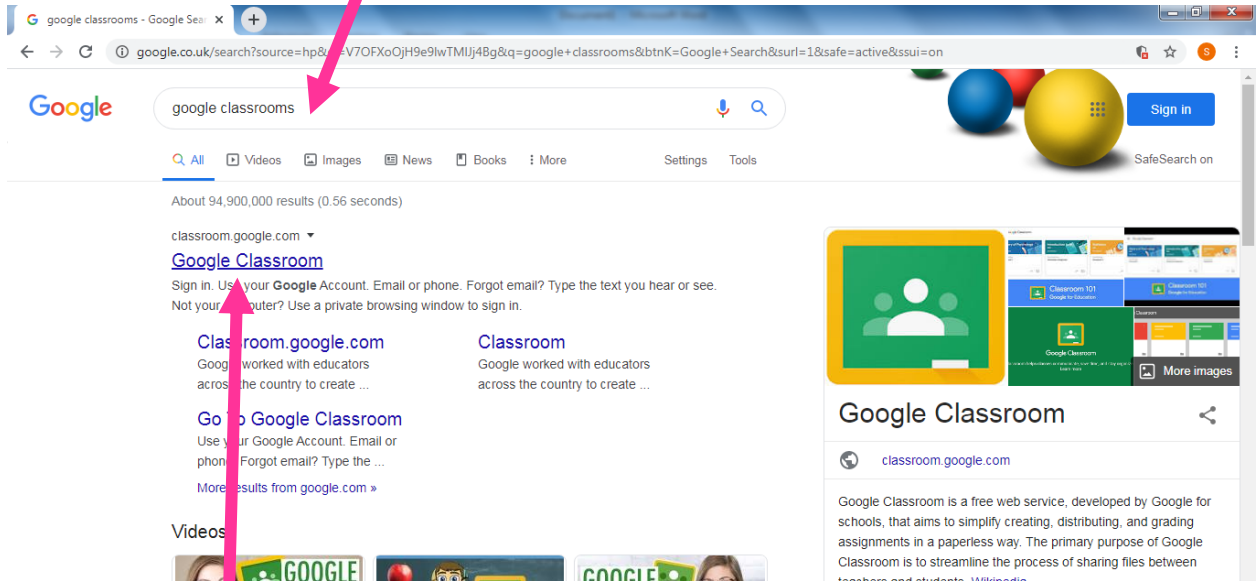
google classrooms - Google Sear ×
+
Document1 - Microsoft Word

google.co.uk/search?source=hp&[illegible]=V7OFXoOjH9e9IwTMIJj4Bg&q=google+classrooms&btnK=Google+Search&surl=1&safe=active&ssui=on

Google
google classrooms
Sign in

All Videos Images News Books More Settings Tools
SafeSearch on

About 94,900,000 results (0.56 seconds)

classroom.google.com
Google Classroom
Sign in. Us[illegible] your Google Account. Email or phone. Forgot email? Type the text you hear or see. Not your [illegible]puter? Use a private browsing window to sign in.

Cla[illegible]sroom.google.com
Googl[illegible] worked with educators acros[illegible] the country to create ...

Classroom
Google worked with educators across the country to create ...

Go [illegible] Google Classroom
Use y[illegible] your Google Account. Email or phon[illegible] Forgot email? Type the ...

More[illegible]sults from google.com »

Videos

GOOGLE
GOOGLE

Classroom 101
Classroom 101
Google Classroom
More images

Google Classroom

classroom.google.com

Google Classroom is a free web service, developed by Google for schools, that aims to simplify creating, distributing, and grading assignments in a paperless way. The primary purpose of Google Classroom is to streamline the process of sharing files between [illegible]